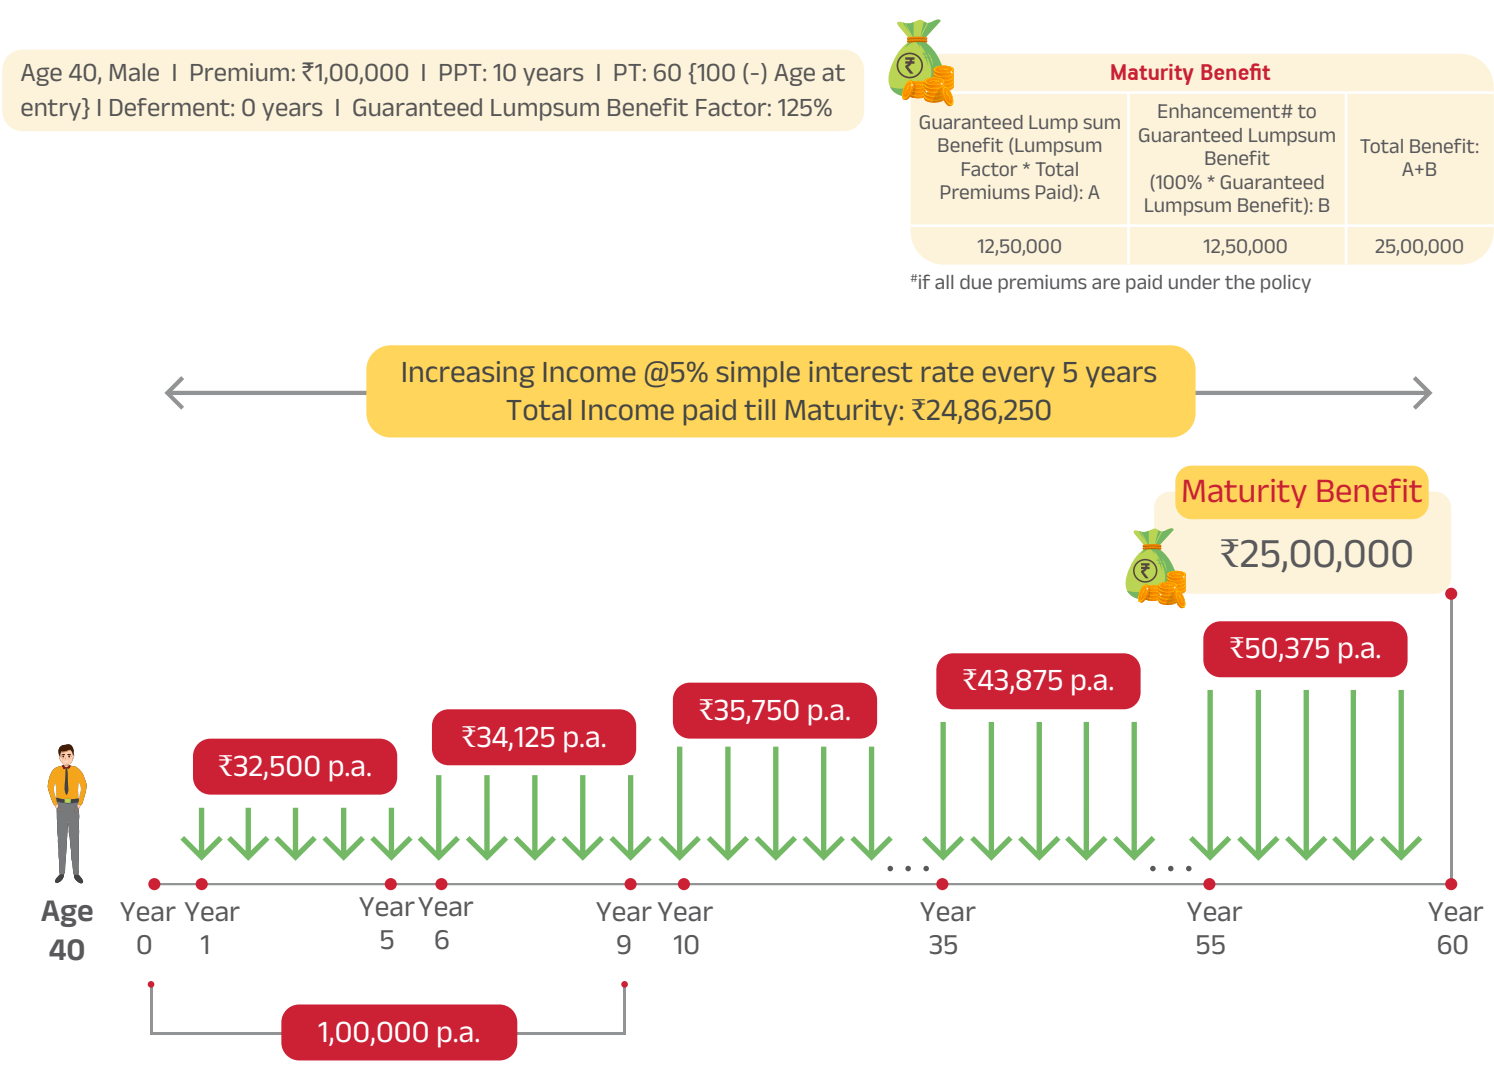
Age 40, Male I Premium: ₹1,00,000 I PPT: 10 years I PT: 60 {100 (-) Age at entry} I Deferment: 0 years I Guaranteed Lumpsum Benefit Factor: 125%

Maturity Benefit

| Guaranteed Lump sum Benefit (Lumpsum Factor * Total Premiums Paid): A | Enhancement# to Guaranteed Lumpsum Benefit (100% * Guaranteed Lumpsum Benefit): B | Total Benefit: A+B |
|---|---|---|
| 12,50,000 | 12,50,000 | 25,00,000 |

#if all due premiums are paid under the policy

Increasing Income @5% simple interest rate every 5 years
Total Income paid till Maturity: ₹24,86,250

Maturity Benefit
₹25,00,000

₹32,500 p.a.
₹34,125 p.a.
₹35,750 p.a.
₹43,875 p.a.
₹50,375 p.a.

. . .
. . .

Age 40
Year 0
Year 1
Year 5
Year 6
Year 9
Year 10
Year 35
Year 55
Year 60

1,00,000 p.a.